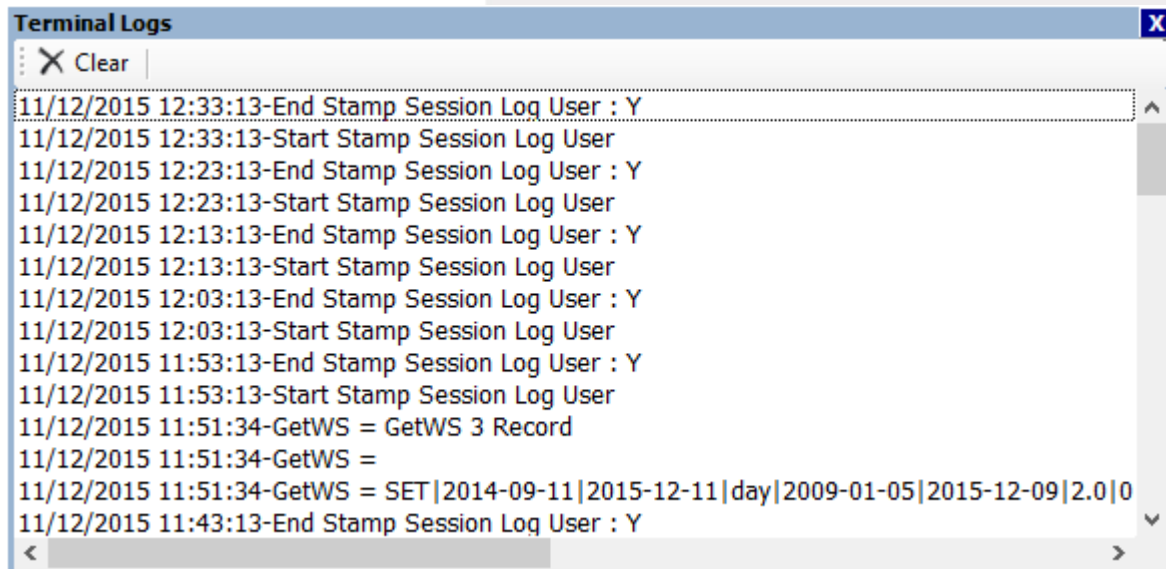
Terminal Logs
X
Clear
11/12/2015 12:33:13-End Stamp Session Log User : Y
11/12/2015 12:33:13-Start Stamp Session Log User
11/12/2015 12:23:13-End Stamp Session Log User : Y
11/12/2015 12:23:13-Start Stamp Session Log User
11/12/2015 12:13:13-End Stamp Session Log User : Y
11/12/2015 12:13:13-Start Stamp Session Log User
11/12/2015 12:03:13-End Stamp Session Log User : Y
11/12/2015 12:03:13-Start Stamp Session Log User
11/12/2015 11:53:13-End Stamp Session Log User : Y
11/12/2015 11:53:13-Start Stamp Session Log User
11/12/2015 11:51:34-GetWS = GetWS 3 Record
11/12/2015 11:51:34-GetWS =
11/12/2015 11:51:34-GetWS = SET|2014-09-11|2015-12-11|day|2009-01-05|2015-12-09|2.0|0
11/12/2015 11:43:13-End Stamp Session Log User : Y